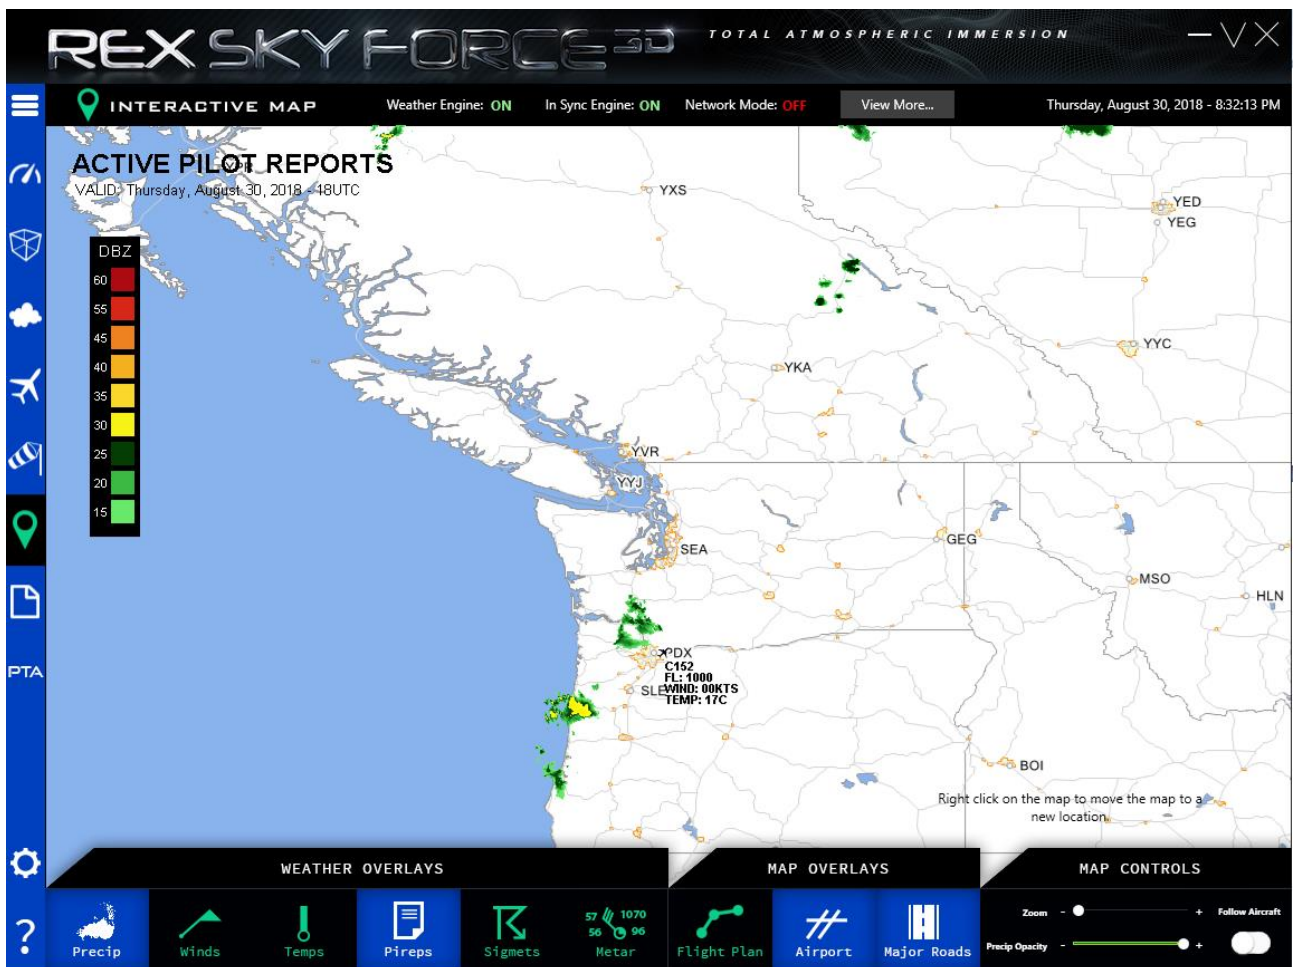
REX SKY FORCE 3D
TOTAL ATMOSPHERIC IMMERSION

INTERACTIVE MAP
Weather Engine: ON
In Sync Engine: ON
Network Mode: OFF
View More...
Thursday, August 30, 2018 - 8:32:13 PM

ACTIVE PILOT REPORTS
VALID: Thursday, August 30, 2018 - 18UTC

| DBZ |
|---|
| 60 |
| 55 |
| 45 |
| 40 |
| 35 |
| 30 |
| 25 |
| 20 |
| 15 |

YXS
YED
YEG
YYC
YKA
YVR
YYJ
SEA
GEG
MSO
HLN
PDX
C152
FL: 1000
SLE
WIND: 00KTS
TEMP: 17C
BOI

Right click on the map to move the map to a new location.

PTA

WEATHER OVERLAYS
MAP OVERLAYS
MAP CONTROLS

Precip
Winds
Temps
Pireps
Sigmets
57 1070 56 96
Metar
Flight Plan
Airport
Major Roads
Zoom - +
Follow Aircraft
Precip Opacity - +